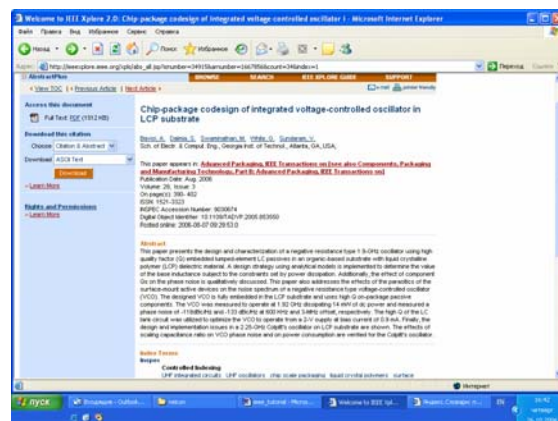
Welcome to IEEE Xplore 2.0: Chip-package codesign of integrated voltage-controlled oscillator i - Microsoft Internet Explorer

Файл Правка Вид Избранное Сервис Справка

Назад Поиск Избранное

Адрес http://ieeexplore.ieee.org/xpls/abs_all.jsp?arnumber=34915&arnumber=1667856&count=34&index=1 Переход

AbstractPlus BROWSE SEARCH IEEE XPLORE GUIDE SUPPORT

« View TOC | « Previous Article | Next Article »

e-mail print friendly

Access this document

Full Text: PDF (1912 KB)

Download this citation

Choose Citation & Abstract

Download ASCII Text

Download

» Learn More

Rights and Permissions

» Learn More

Chip-package codesign of integrated voltage-controlled oscillator in LCP substrate

Bavisi, A.; Dalmia, S.; Swaminathan, M.; White, G.; Sundaram, V.

Sch. of Electr. & Comput. Eng., Georgia Inst. of Technol., Atlanta, GA, USA,

This paper appears in: Advanced Packaging, IEEE Transactions on [see also Components, Packaging and Manufacturing Technology, Part B: Advanced Packaging, IEEE Transactions on]

Publication Date: Aug. 2006

Volume: 29, Issue: 3

On page(s): 390- 402

ISSN: 1521-3323

INSPEC Accession Number: 9030674

Digital Object Identifier: 10.1109/TADVP.2006.853050

Posted online: 2006-08-07 09:29:53.0

Abstract

This paper presents the design and characterization of a negative resistance type 1.9-GHz oscillator using high quality factor (Q) embedded lumped-element LC passives in an organic-based substrate with liquid crystalline polymer (LCP) dielectric material. A design strategy using analytical models is implemented to determine the value of the base inductance subject to the constraints set by power dissipation. Additionally, the effect of component Q on the phase noise is qualitatively discussed. This paper also addresses the effects of the parasitics of the surface-mount active devices on the negative resistance type voltage-controlled oscillator (VCO). The designed VCO is fully embedded in the LCP substrate and uses high Q on-package passive components. The VCO was measured to operate at 1.92 GHz dissipating 14 mW of dc power and measured a phase noise of -118dBc/Hz and -133 dBc/Hz at 600 kHz and 3-MHz offset, respectively. The high Q of the LC tank circuit was utilized to optimize the VCO to operate from a 2-V supply at bias current of 0.9 mA. Finally, the design and implementation issues in a 2.25-GHz Colpitt's oscillator on LCP substrate are shown. The effects of scaling capacitance ratio on VCO phase noise and on power consumption are verified for the Colpitt's oscillator.

Index Terms

Inspec

Controlled Indexing

UHF integrated circuits UHF oscillators chip scale packaging liquid crystal polymers surface

Интернет

пуск Входящие - Outlook... nature www_tutorial - Micros... Welcome to IEEE Xpl... Яндекс.Словари: н... EN 16:42